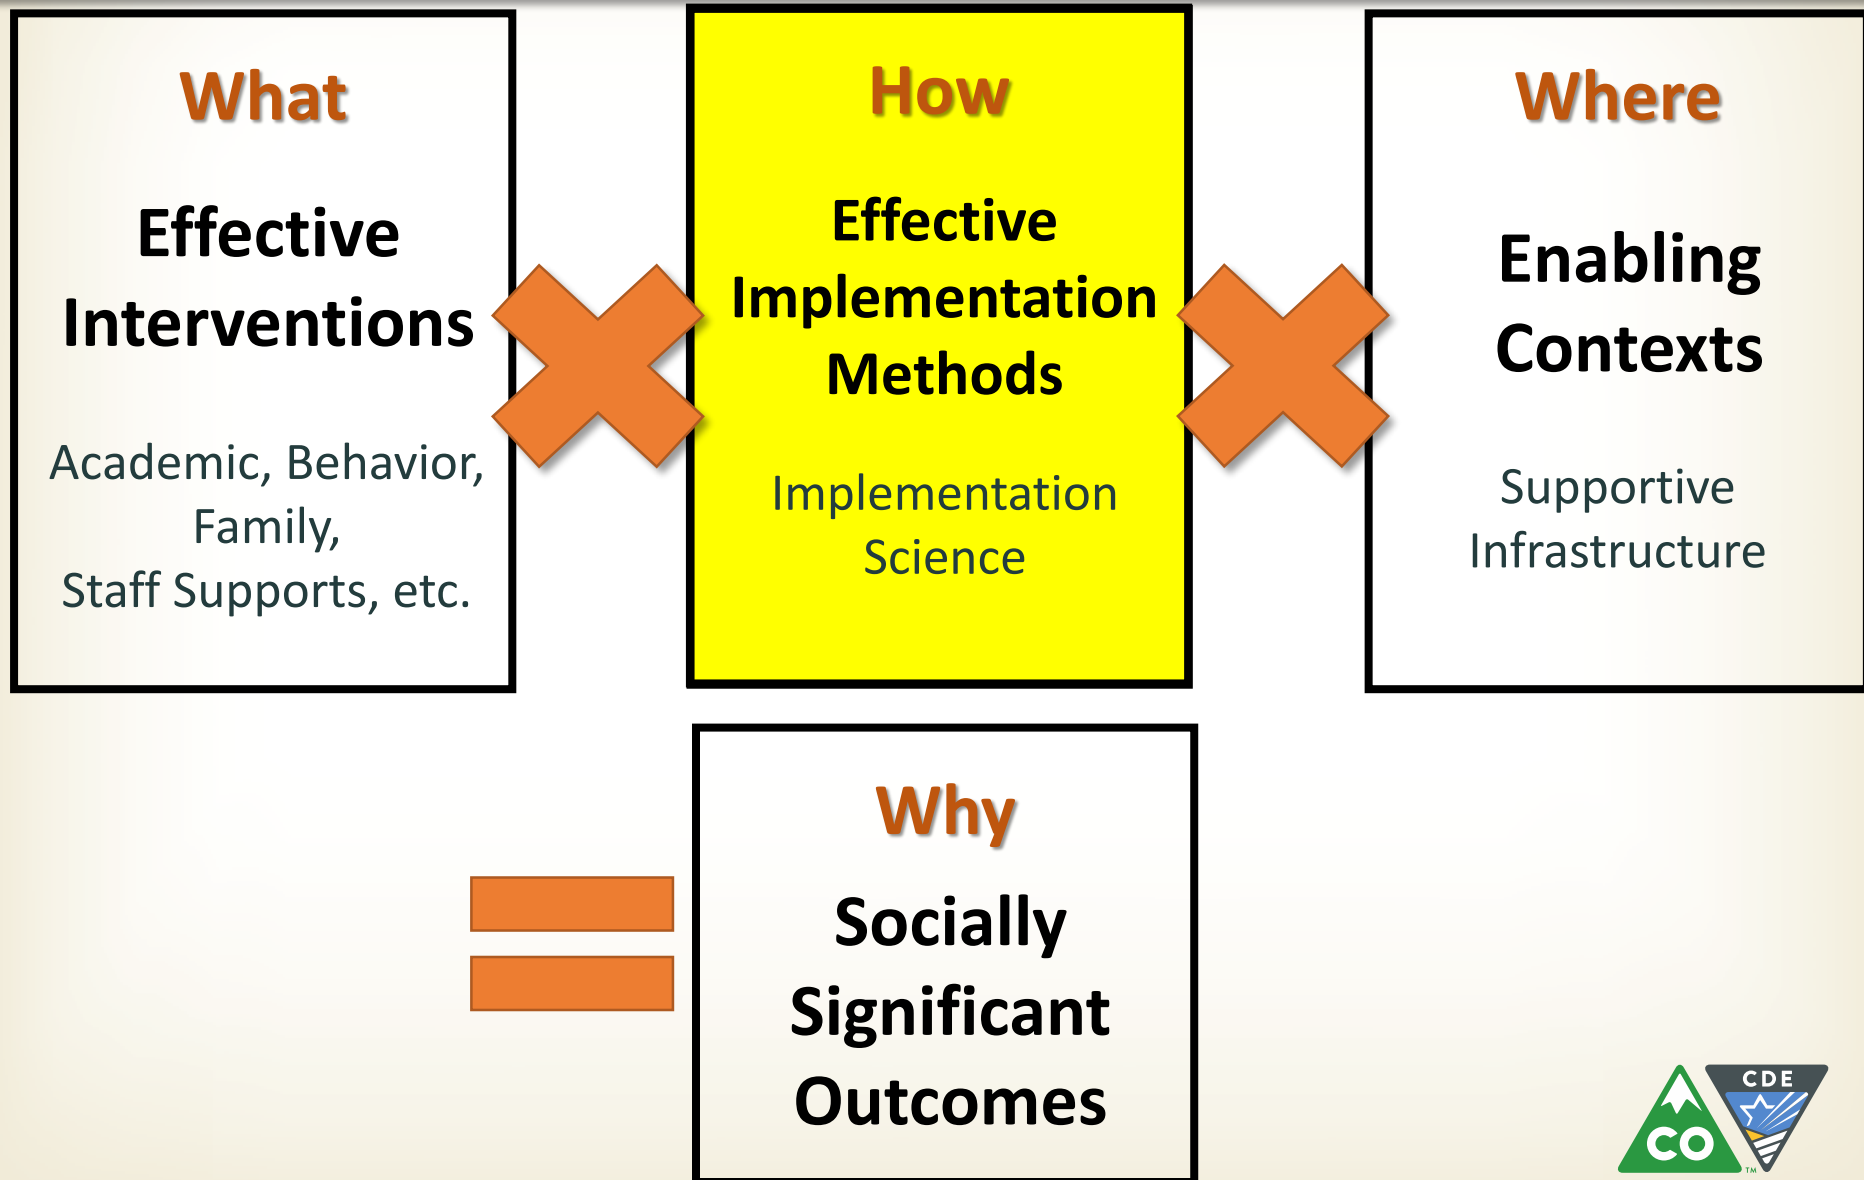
What

Effective Interventions

Academic, Behavior, Family, Staff Supports, etc.

How

Effective Implementation Methods

Implementation Science

Where

Enabling Contexts

Supportive Infrastructure

Why

Socially Significant Outcomes

CO

CDE

TM